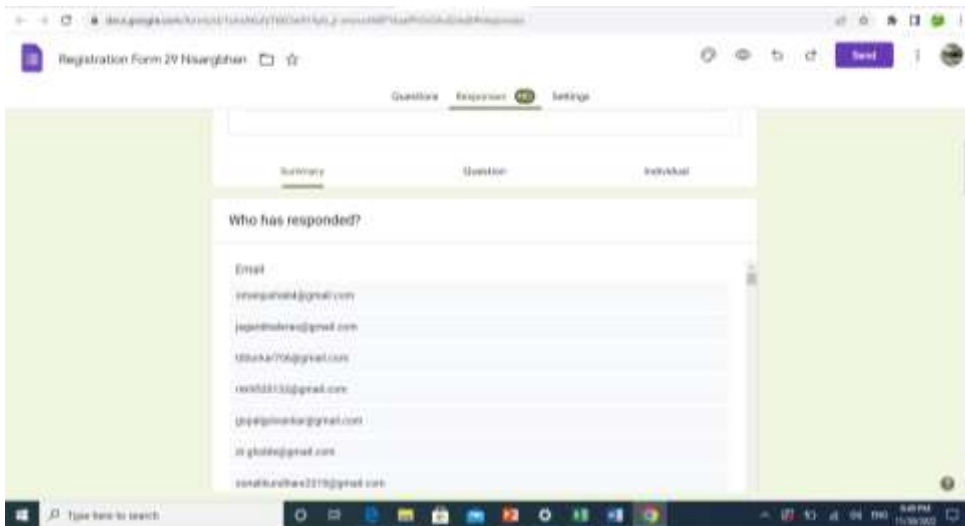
docs.google.com/forms/d/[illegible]/edit#responses

Registration Form 29 Nisarg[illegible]

Send

Questions Responses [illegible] Settings

Summary Question Individual

Who has responded?

Email

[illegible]@gmail.com

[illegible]@gmail.com

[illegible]@gmail.com

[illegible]@gmail.com

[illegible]@gmail.com

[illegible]@gmail.com

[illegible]@gmail.com

Type here to search

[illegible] PM
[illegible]